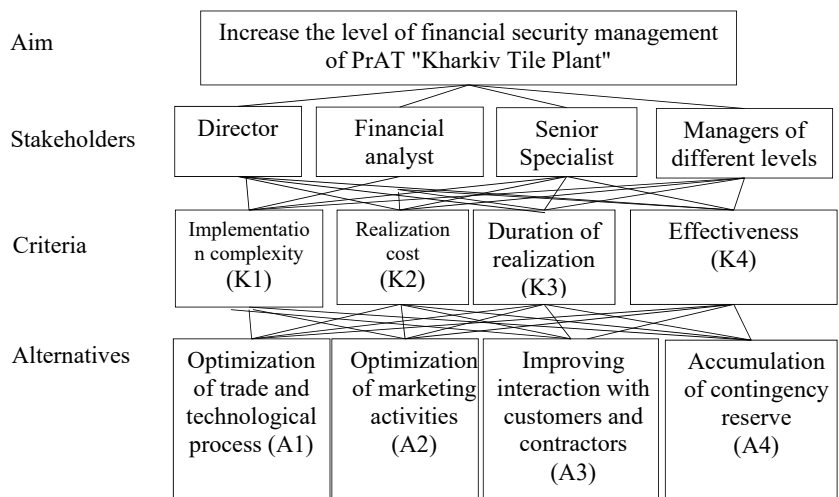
Aim

Increase the level of financial security management of PrAT "Kharkiv Tile Plant"

Stakeholders

Director

Financial analyst

Senior Specialist

Managers of different levels

Criteria

Implementatio n complexity (K1)

Realization cost (K2)

Duration of realization (K3)

Effectiveness (K4)

Alternatives

Optimization of trade and technological process (A1)

Optimization of marketing activities (A2)

Improving interaction with customers and contractors (A3)

Accumulation of contingency reserve (A4)